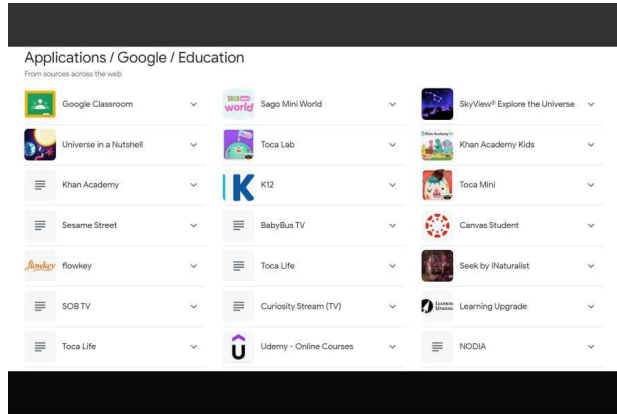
Applications / Google / Education
From sources across the web

Google Classroom

Universe in a Nutshell

Khan Academy

Sesame Street

flowkey flowkey

SOB TV

Toca Life

SAGO MINI world Sago Mini World

Toca Lab

K K12

BabyBus TV

Toca Life

Curiosity Stream (TV)

Udemy - Online Courses

SkyView® Explore the Universe

Khan Academy Kids

Toca Mini

Canvas Student

Seek by iNaturalist

LEARNING UPGRADE Learning Upgrade

NODIA